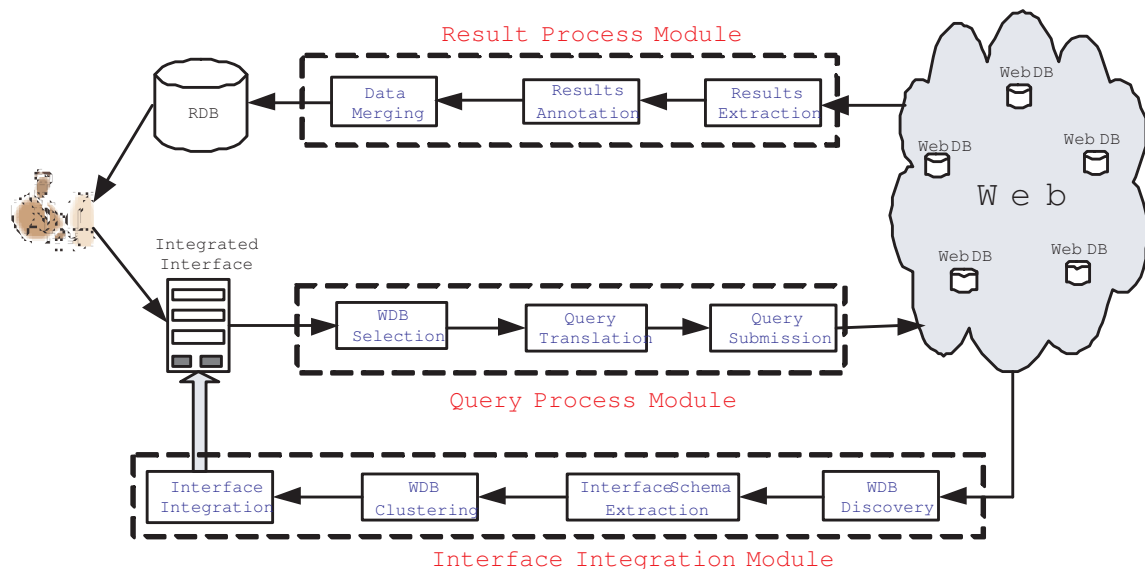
Result Process Module

RDB

Data Merging

Results Annotation

Results Extraction

WebDB

WebDB

WebDB

Web

WebDB

WebDB

Integrated Interface

WDB Selection

Query Translation

Query Submission

Query Process Module

Interface Integration

WDB Clustering

InterfaceSchema Extraction

WDB Discovery

Interface Integration Module